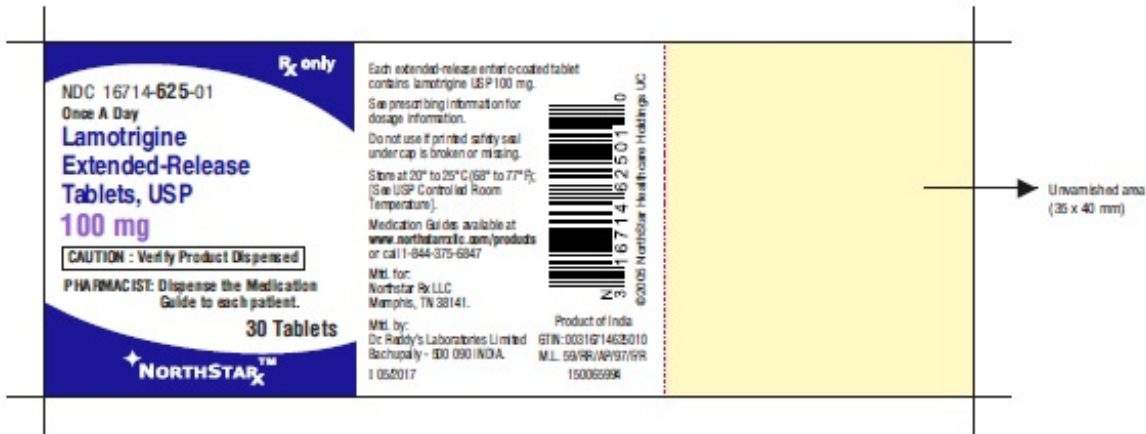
$R_x$ only

NDC 16714-625-01
Once A Day
Lamotrigine Extended-Release Tablets, USP
100 mg

CAUTION : Verify Product Dispensed

PHARMACIST: Dispense the Medication Guide to each patient.

30 Tablets

NORTHSTAR$_x$™

Each extended-release enteric-coated tablet contains lamotrigine USP 100 mg.

See prescribing information for dosage information.

Do not use if printed safety seal under cap is broken or missing.

Store at 20° to 25°C (68° to 77°F); [See USP Controlled Room Temperature].

Medication Guides available at www.northstarrxllc.com/products or call 1-844-375-6847

Mfd. for:
Northstar Rx LLC
Memphis, TN 38141.

Mfd. by:
Dr. Reddy's Laboratories Limited
Bachupally - 500 090 INDIA.

I 052017

N 3 16714 62501 0

©2016 NorthStar Healthcare Holdings LLC

Product of India
GTIN: 00316714625010
M.L. 59/RR/AP/97/F/R
150065994

Unvarnished area (35 x 40 mm)